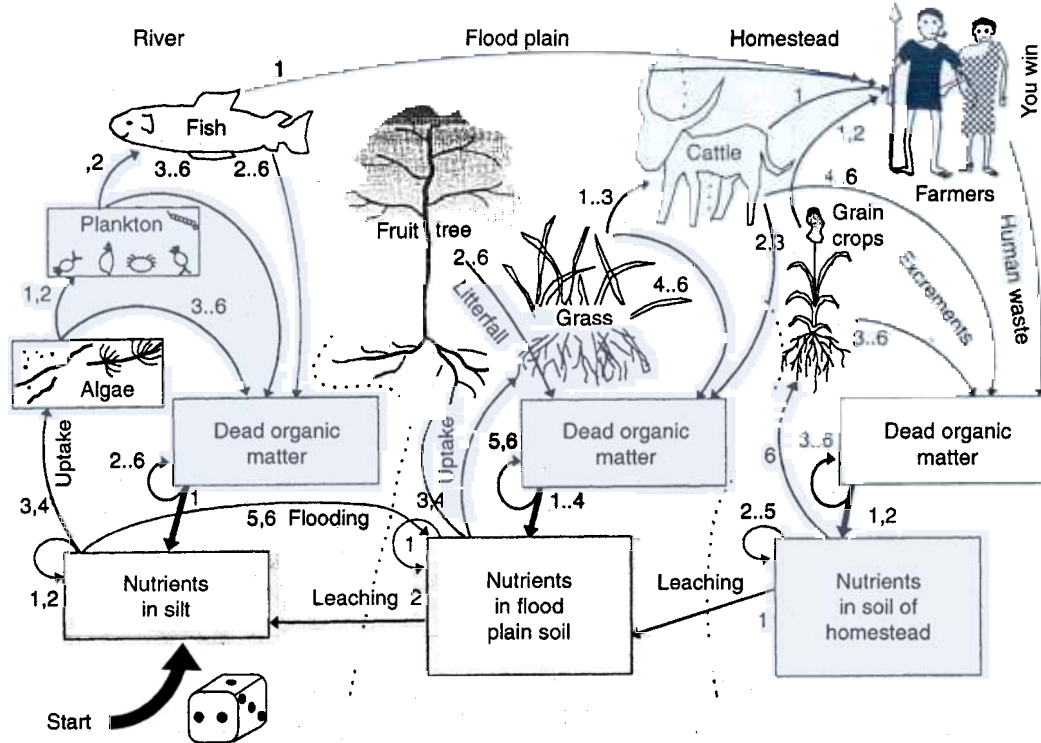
River

Flood plain

Homestead

You win

1

Fish

,2

3..6

2..6

Plankton

1,2

3..6

Algae

Uptake

3,4

1,2

2..6

Dead organic matter

1

5,6 Flooding

Nutrients in silt

Fruit tree

2..6

Litterfall

Uptake

3,4

1

Leaching 2

Grass

1..3

4..6

Cattle

1

1,2

4..6

Farmers

Grain crops

2,3

Excrements

Human waste

3..6

5,6

Dead organic matter

1..4

Nutrients in flood plain soil

Leaching

6

3..6

Dead organic matter

2..5

1,2

Nutrients in soil of homestead

1

Start